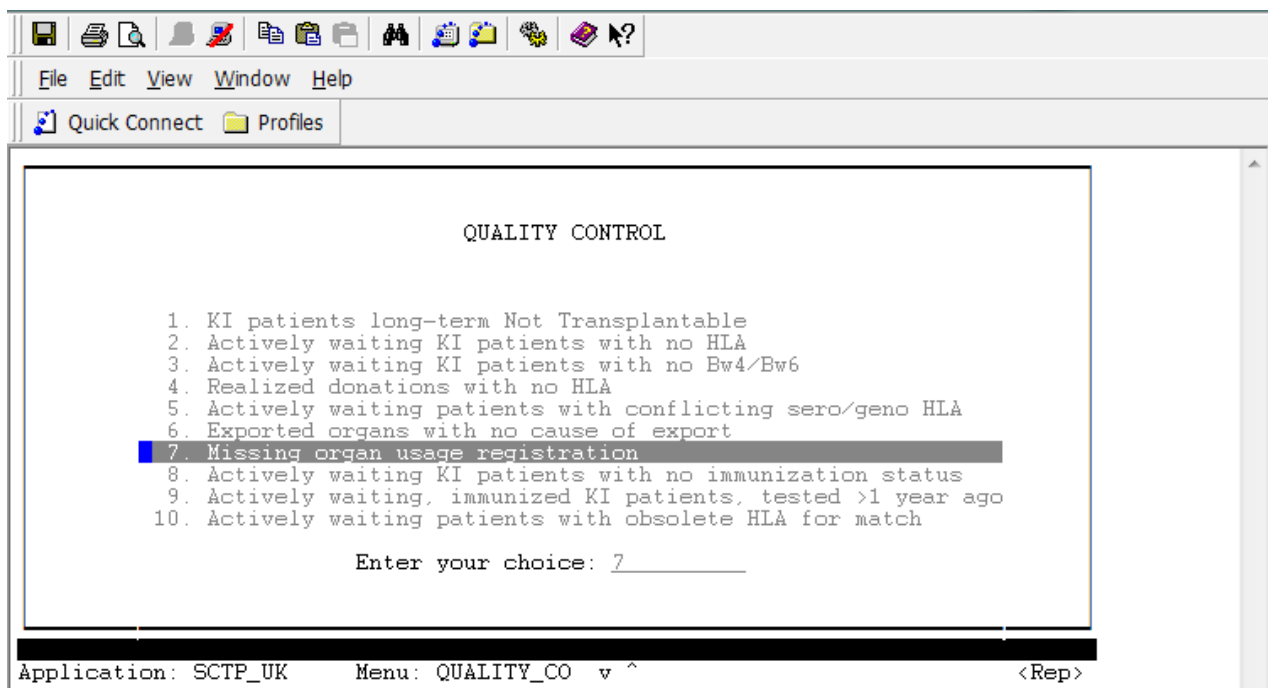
File Edit View Window Help

Quick Connect Profiles

QUALITY CONTROL

1. KI patients long-term Not Transplantable
2. Actively waiting KI patients with no HLA
3. Actively waiting KI patients with no Bw4/Bw6
4. Realized donations with no HLA
5. Actively waiting patients with conflicting sero/geno HLA
6. Exported organs with no cause of export
7. Missing organ usage registration
8. Actively waiting KI patients with no immunization status
9. Actively waiting, immunized KI patients, tested >1 year ago
10. Actively waiting patients with obsolete HLA for match

Enter your choice: 7

Application: SCTP_UK Menu: QUALITY_CO v ^ <Rep>